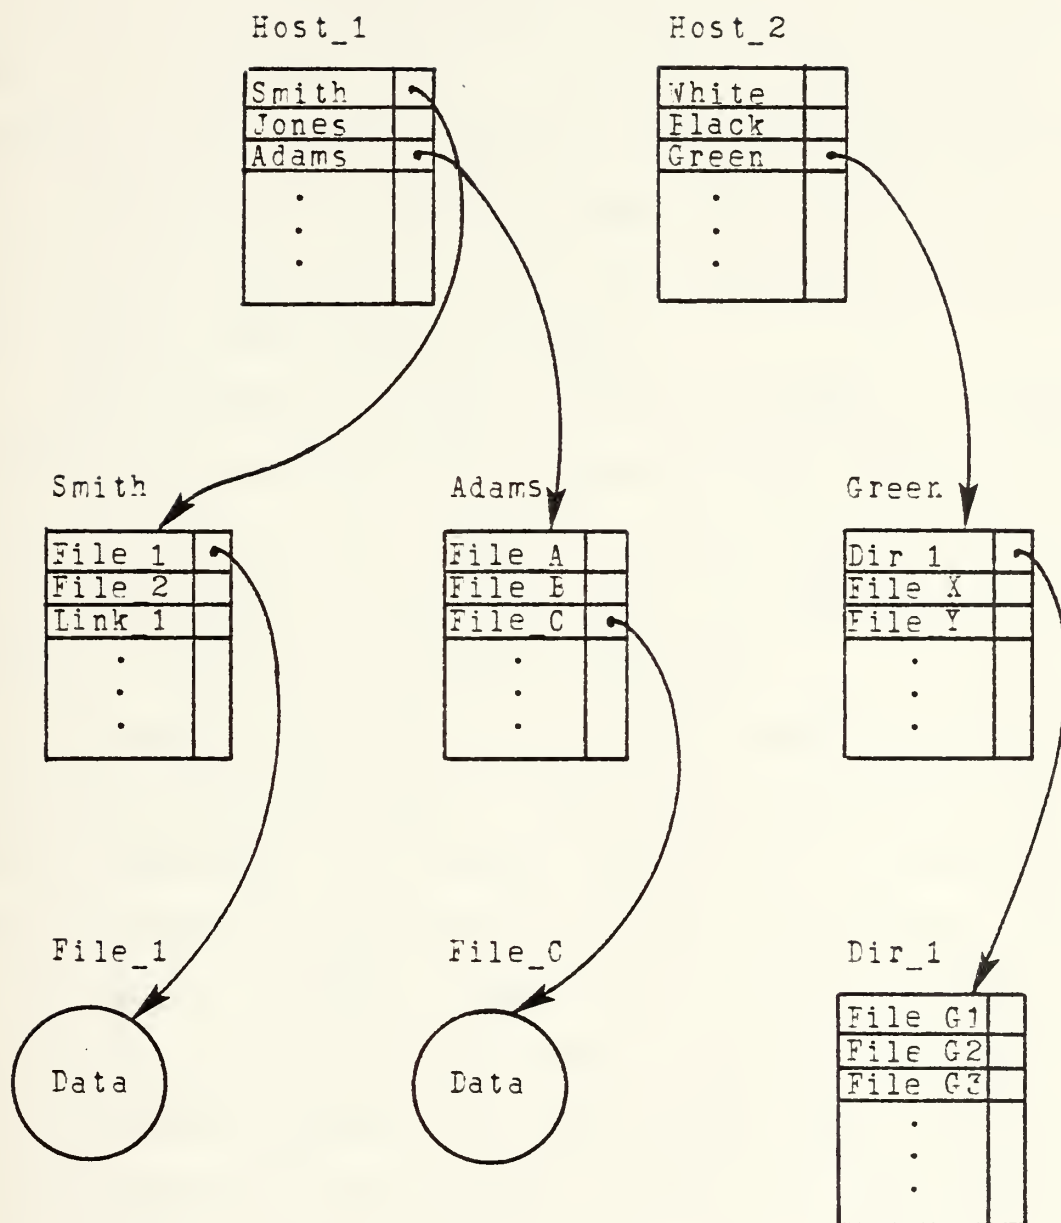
Host_1

| Smith | |
|---|---|
| Jones | |
| Adams | |
| ⋮ | |

Host_2

| White | |
|---|---|
| Black | |
| Green | |
| ⋮ | |

Smith

| File_1 | |
|---|---|
| File_2 | |
| Link_1 | |
| ⋮ | |

Adams

| File_A | |
|---|---|
| File_B | |
| File_C | |
| ⋮ | |

Green

| Dir_1 | |
|---|---|
| File_X | |
| File_Y | |
| ⋮ | |

File_1

Data

File_C

Data

Dir_1

| File_G1 | |
|---|---|
| File_G2 | |
| File_G3 | |
| ⋮ | |